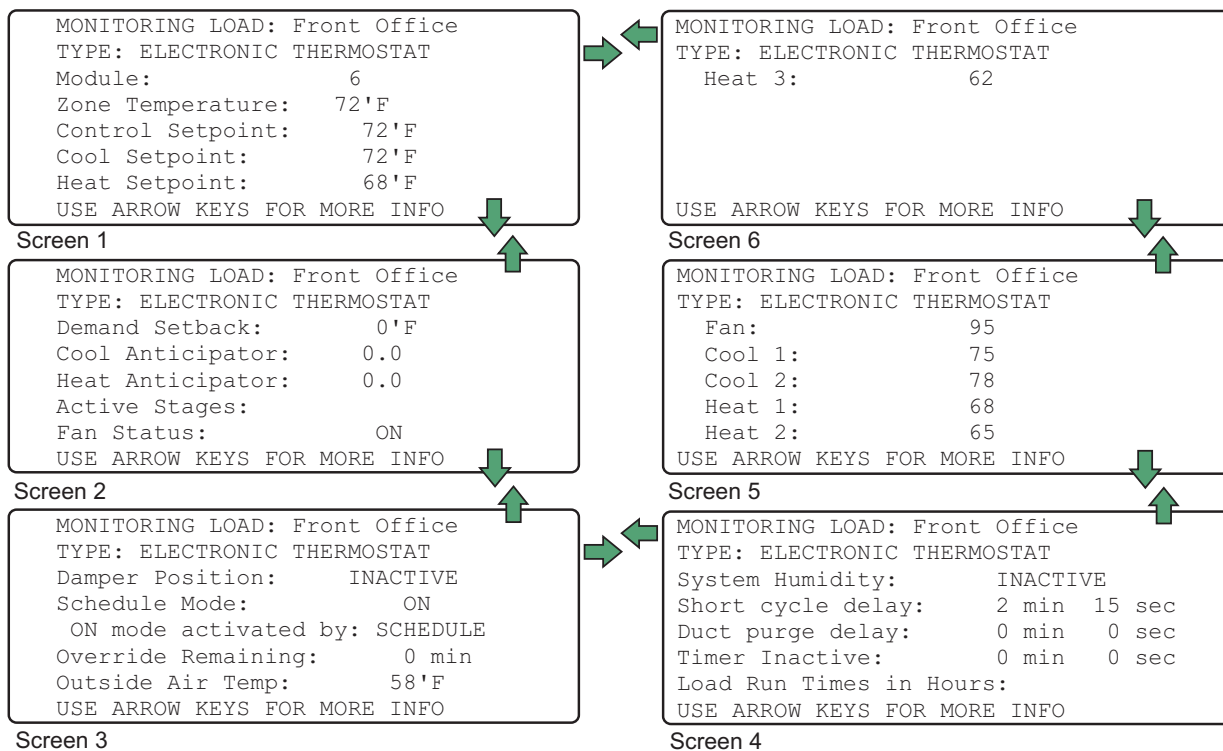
MONITORING LOAD: Front Office
TYPE: ELECTRONIC THERMOSTAT
Module: 6
Zone Temperature: 72'F
Control Setpoint: 72'F
Cool Setpoint: 72'F
Heat Setpoint: 68'F
USE ARROW KEYS FOR MORE INFO

Screen 1

MONITORING LOAD: Front Office
TYPE: ELECTRONIC THERMOSTAT
Demand Setback: 0'F
Cool Anticipator: 0.0
Heat Anticipator: 0.0
Active Stages:
Fan Status: ON
USE ARROW KEYS FOR MORE INFO

Screen 2

MONITORING LOAD: Front Office
TYPE: ELECTRONIC THERMOSTAT
Damper Position: INACTIVE
Schedule Mode: ON
ON mode activated by: SCHEDULE
Override Remaining: 0 min
Outside Air Temp: 58'F
USE ARROW KEYS FOR MORE INFO

Screen 3

MONITORING LOAD: Front Office
TYPE: ELECTRONIC THERMOSTAT
Heat 3: 62
USE ARROW KEYS FOR MORE INFO

Screen 6

MONITORING LOAD: Front Office
TYPE: ELECTRONIC THERMOSTAT
Fan: 95
Cool 1: 75
Cool 2: 78
Heat 1: 68
Heat 2: 65
USE ARROW KEYS FOR MORE INFO

Screen 5

MONITORING LOAD: Front Office
TYPE: ELECTRONIC THERMOSTAT
System Humidity: INACTIVE
Short cycle delay: 2 min 15 sec
Duct purge delay: 0 min 0 sec
Timer Inactive: 0 min 0 sec
Load Run Times in Hours:
USE ARROW KEYS FOR MORE INFO

Screen 4